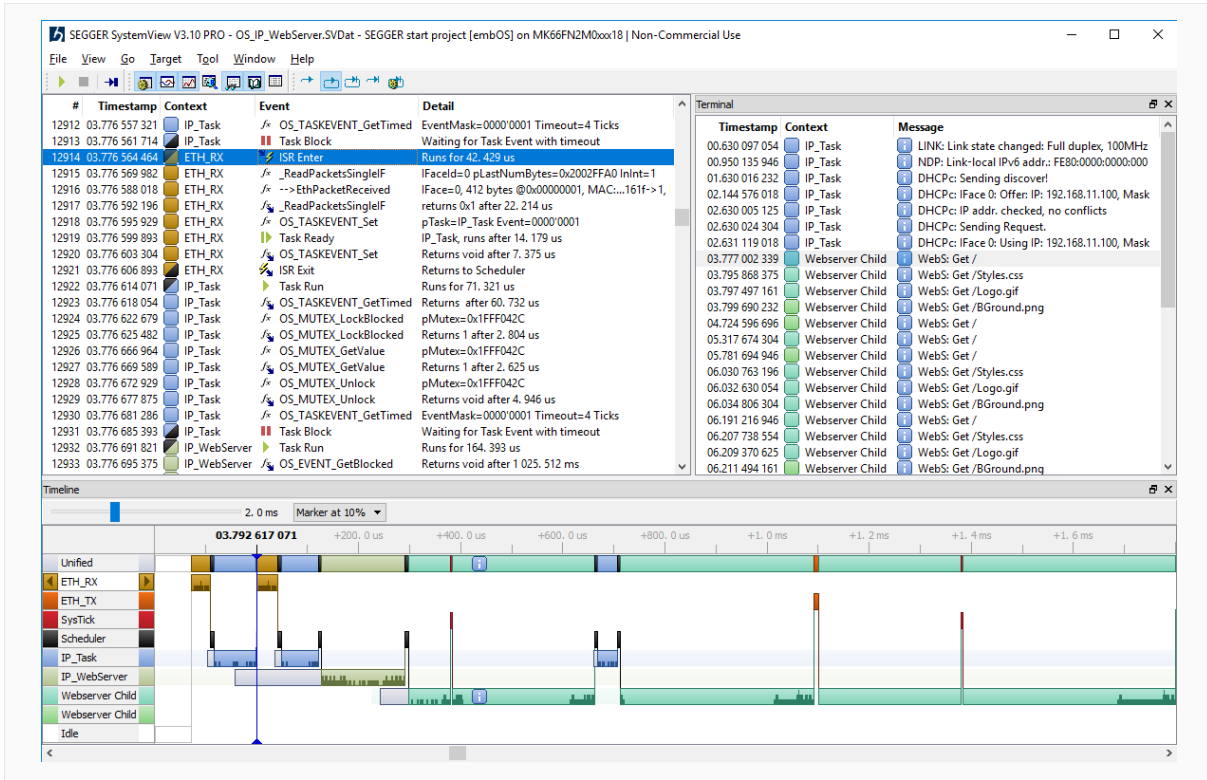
SEGGER SystemView V3.10 PRO - OS_IP_WebServer.SVDat - SEGGER start project [embOS] on MK66FN2M0xxx18 | Non-Commercial Use

File View Go Target Tool Window Help

| # | Timestamp | Context | Event | Detail |
|---|---|---|---|---|
| 12912 | 03.776 557 321 | IP_Task | OS_TASKEVENT_GetTimed | EventMask=0000'0001 Timeout=4 Ticks |
| 12913 | 03.776 561 714 | IP_Task | Task Block | Waiting for Task Event with timeout |
| 12914 | 03.776 564 464 | ETH_RX | ISR Enter | Runs for 42. 429 us |
| 12915 | 03.776 569 982 | ETH_RX | _ReadPacketsSingleIF | IFaceId=0 pLastNumBytes=0x2002FFA0 InInt=1 |
| 12916 | 03.776 588 018 | ETH_RX | -->EthPacketReceived | IFace=0, 412 bytes @0x00000001, MAC:...161f->1, |
| 12917 | 03.776 592 196 | ETH_RX | _ReadPacketsSingleIF | returns 0x1 after 22. 214 us |
| 12918 | 03.776 595 929 | ETH_RX | OS_TASKEVENT_Set | pTask=IP_Task Event=0000'0001 |
| 12919 | 03.776 599 893 | ETH_RX | Task Ready | IP_Task, runs after 14. 179 us |
| 12920 | 03.776 603 304 | ETH_RX | OS_TASKEVENT_Set | Returns void after 7. 375 us |
| 12921 | 03.776 606 893 | ETH_RX | ISR Exit | Returns to Scheduler |
| 12922 | 03.776 614 071 | IP_Task | Task Run | Runs for 71. 321 us |
| 12923 | 03.776 618 054 | IP_Task | OS_TASKEVENT_GetTimed | Returns after 60. 732 us |
| 12924 | 03.776 622 679 | IP_Task | OS_MUTEX_LockBlocked | pMutex=0x1FFF042C |
| 12925 | 03.776 625 482 | IP_Task | OS_MUTEX_LockBlocked | Returns 1 after 2. 804 us |
| 12926 | 03.776 666 964 | IP_Task | OS_MUTEX_GetValue | pMutex=0x1FFF042C |
| 12927 | 03.776 669 589 | IP_Task | OS_MUTEX_GetValue | Returns 1 after 2. 625 us |
| 12928 | 03.776 672 929 | IP_Task | OS_MUTEX_Unlock | pMutex=0x1FFF042C |
| 12929 | 03.776 677 875 | IP_Task | OS_MUTEX_Unlock | Returns void after 4. 946 us |
| 12930 | 03.776 681 286 | IP_Task | OS_TASKEVENT_GetTimed | EventMask=0000'0001 Timeout=4 Ticks |
| 12931 | 03.776 685 393 | IP_Task | Task Block | Waiting for Task Event with timeout |
| 12932 | 03.776 691 821 | IP_WebServer | Task Run | Runs for 164. 393 us |
| 12933 | 03.776 695 375 | IP_WebServer | OS_EVENT_GetBlocked | Returns void after 1 025. 512 ms |

Terminal

| Timestamp | Context | Message |
|---|---|---|
| 00.630 097 054 | IP_Task | LINK: Link state changed: Full duplex, 100MHz |
| 00.950 135 946 | IP_Task | NDP: Link-local IPv6 addr.: FE80:0000:0000:000 |
| 01.630 016 232 | IP_Task | DHCPc: Sending discover! |
| 02.144 576 018 | IP_Task | DHCPc: IFace 0: Offer: IP: 192.168.11.100, Mask |
| 02.630 005 125 | IP_Task | DHCPc: IP addr. checked, no conflicts |
| 02.630 024 304 | IP_Task | DHCPc: Sending Request. |
| 02.631 119 018 | IP_Task | DHCPc: IFace 0: Using IP: 192.168.11.100, Mask |
| 03.777 002 339 | Webserver Child | WebS: Get / |
| 03.795 868 375 | Webserver Child | WebS: Get /Styles.css |
| 03.797 497 161 | Webserver Child | WebS: Get /Logo.gif |
| 03.799 690 232 | Webserver Child | WebS: Get /BGround.png |
| 04.724 596 696 | Webserver Child | WebS: Get / |
| 05.317 674 304 | Webserver Child | WebS: Get / |
| 05.781 694 946 | Webserver Child | WebS: Get / |
| 06.030 763 196 | Webserver Child | WebS: Get /Styles.css |
| 06.032 630 054 | Webserver Child | WebS: Get /Logo.gif |
| 06.034 806 304 | Webserver Child | WebS: Get /BGround.png |
| 06.191 216 946 | Webserver Child | WebS: Get / |
| 06.207 738 554 | Webserver Child | WebS: Get /Styles.css |
| 06.209 370 625 | Webserver Child | WebS: Get /Logo.gif |
| 06.211 494 161 | Webserver Child | WebS: Get /BGround.png |

Timeline

2. 0 ms Marker at 10%

03.792 617 071 +200. 0 us +400. 0 us +600. 0 us +800. 0 us +1. 0 ms +1. 2 ms +1. 4 ms +1. 6 ms

Unified
ETH_RX
ETH_TX
SysTick
Scheduler
IP_Task
IP_WebServer
Webserver Child
Webserver Child
Idle